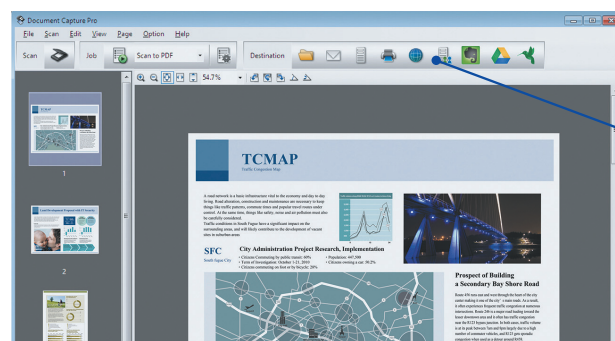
Document Capture Pro

File Scan Edit View Page Option Help

Scan Job Scan to PDF Destination

54.7%

1

2

TCMAP

Traffic Congestion Map

SFC

South Sugar City

City Administration Project Research, Implementation

Prospect of Building a Secondary Bay Shore Road